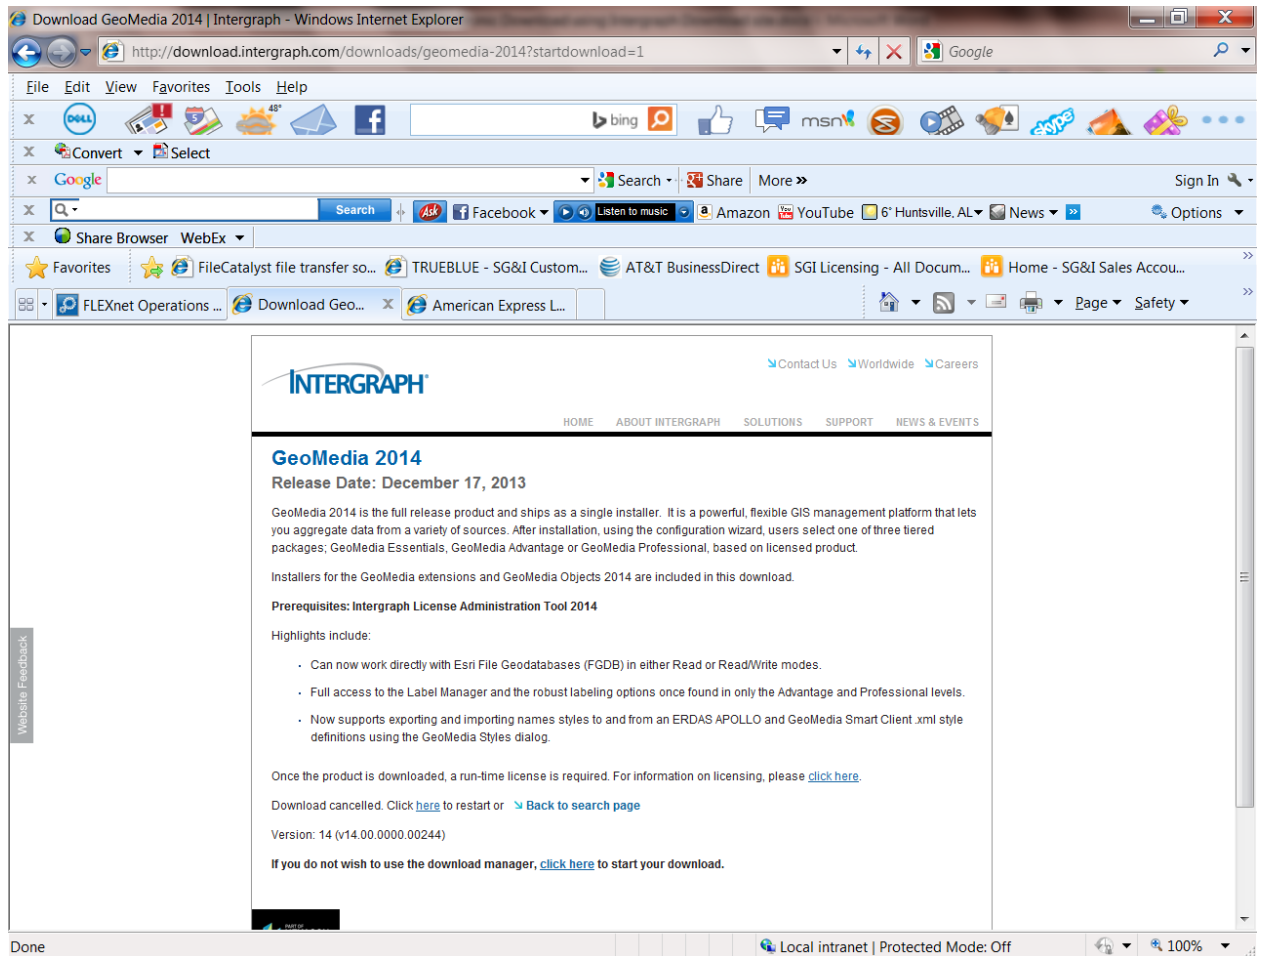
Download GeoMedia 2014 | Intergraph - Windows Internet Explorer

http://download.intergraph.com/downloads/geomedia-2014?startdownload=1

Google

File Edit View Favorites Tools Help

bing

msn

Convert Select

Google Search Share More »

Sign In

Search Facebook Listen to music Amazon YouTube 6° Huntsville, AL News Options

Share Browser WebEx

Favorites FileCatalyst file transfer so... TRUEBLUE - SG&I Custom... AT&T BusinessDirect SGI Licensing - All Docum... Home - SG&I Sales Accou...

FLEXnet Operations ... Download Geo... American Express L...

Page Safety

Contact Us Worldwide Careers

INTERGRAPH

HOME ABOUT INTERGRAPH SOLUTIONS SUPPORT NEWS & EVENTS

GeoMedia 2014

Release Date: December 17, 2013

GeoMedia 2014 is the full release product and ships as a single installer. It is a powerful, flexible GIS management platform that lets you aggregate data from a variety of sources. After installation, using the configuration wizard, users select one of three tiered packages; GeoMedia Essentials, GeoMedia Advantage or GeoMedia Professional, based on licensed product.

Installers for the GeoMedia extensions and GeoMedia Objects 2014 are included in this download.

Prerequisites: Intergraph License Administration Tool 2014

Highlights include:

- Can now work directly with Esri File Geodatabases (FGDB) in either Read or Read/Write modes.
- Full access to the Label Manager and the robust labeling options once found in only the Advantage and Professional levels.
- Now supports exporting and importing names styles to and from an ERDAS APOLLO and GeoMedia Smart Client .xml style definitions using the GeoMedia Styles dialog.

Once the product is downloaded, a run-time license is required. For information on licensing, please click here.

Download cancelled. Click here to restart or Back to search page

Version: 14 (v14.00.0000.00244)

If you do not wish to use the download manager, click here to start your download.

Website Feedback

Done

Local intranet | Protected Mode: Off

100%